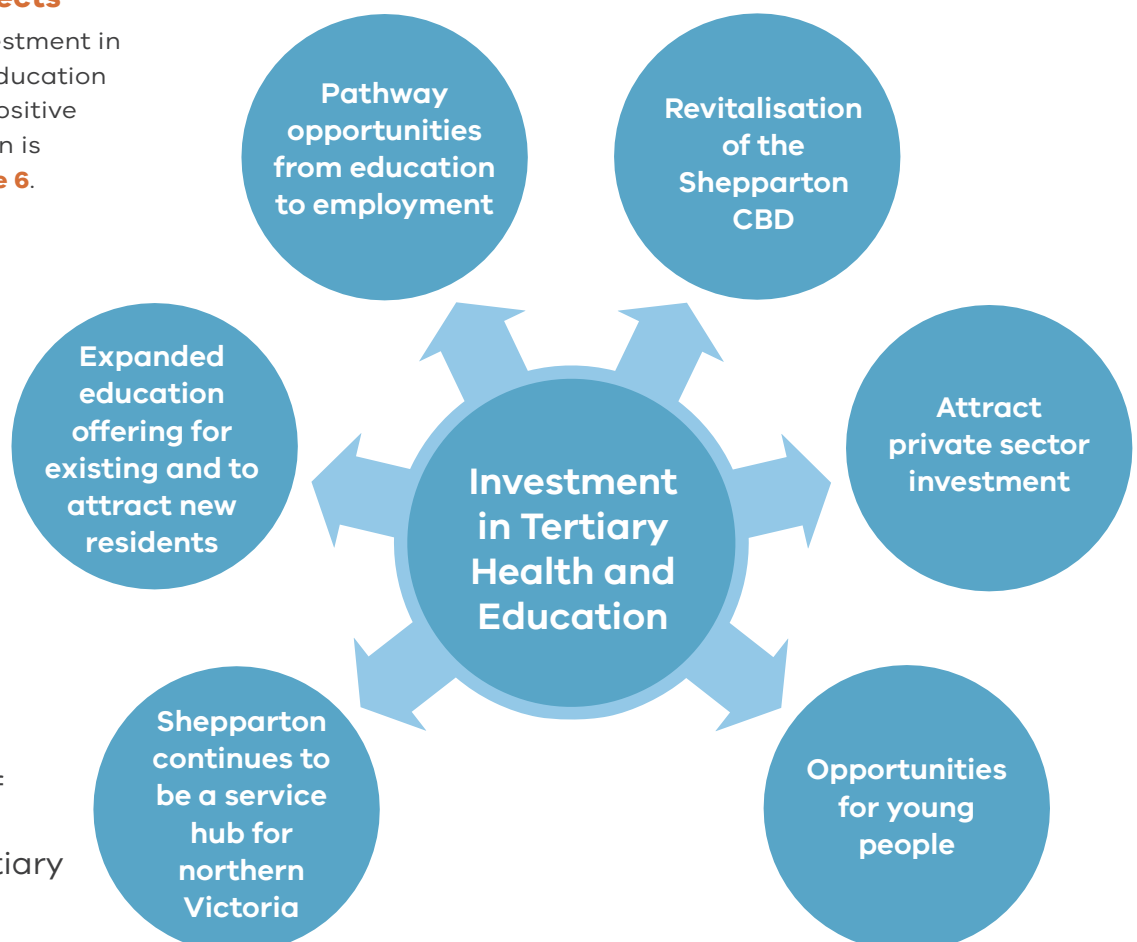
ects

stment in
ducation
ositive
n is
e 6.

Pathway opportunities from education to employment

Revitalisation of the Shepparton CBD

Expanded education offering for existing and to attract new residents

Investment in Tertiary Health and Education

Attract private sector investment

Shepparton continues to be a service hub for northern Victoria

Opportunities for young people

tiary